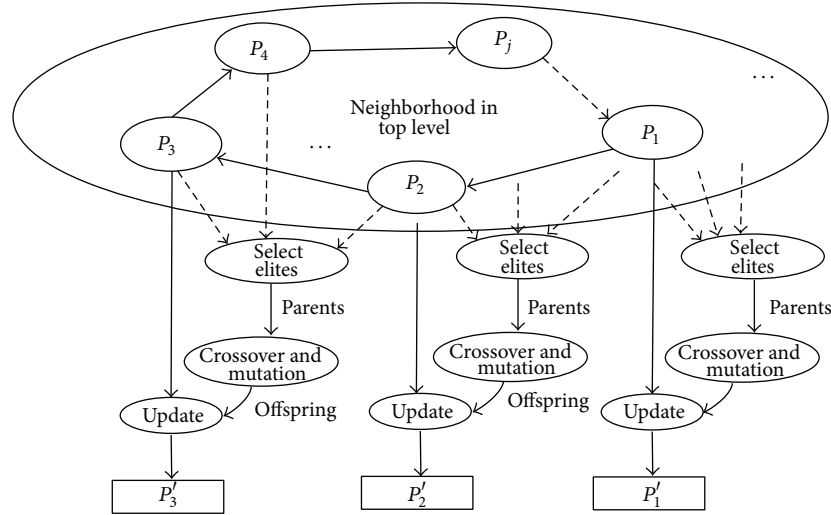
$P_4$

$P_j$

$\cdots$

Neighborhood in top level

$P_3$

$\cdots$

$P_1$

$P_2$

Select elites

Select elites

Select elites

Parents

Parents

Parents

Crossover and mutation

Crossover and mutation

Crossover and mutation

Update

Offspring

Update

Offspring

Update

$P_3'$

$P_2'$

$P_1'$